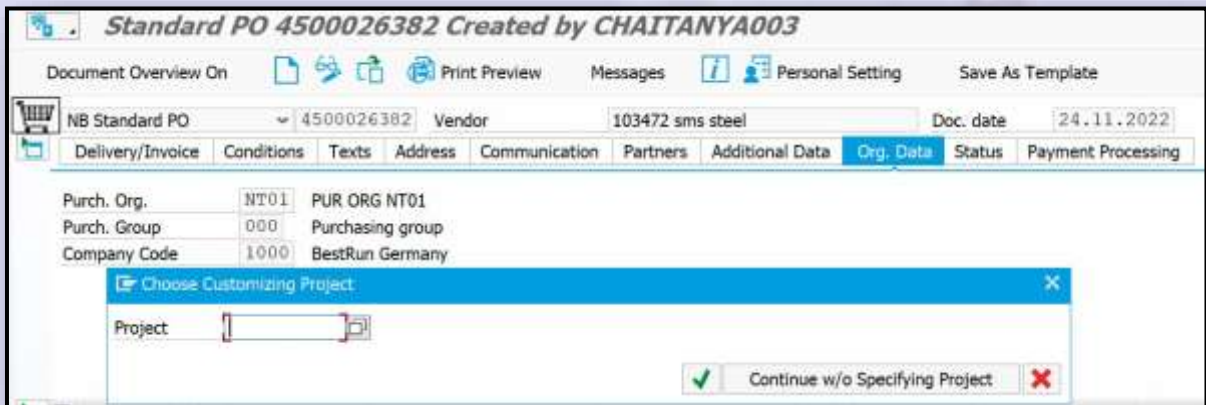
Standard PO 4500026382 Created by CHAITANYA003

Document Overview On Print Preview Messages Personal Setting Save As Template

NB Standard PO 4500026382 Vendor 103472 sms steel Doc. date 24.11.2022

| Delivery/Invoice | Conditions | Texts | Address | Communication | Partners | Additional Data | Org. Data | Status | Payment Processing |
|---|---|---|---|---|---|---|---|---|---|

Purch. Org. NT01 PUR ORG NT01
Purch. Group 000 Purchasing group
Company Code 1000 BestRun Germany

Choose Customizing Project

Project

Continue w/o Specifying Project